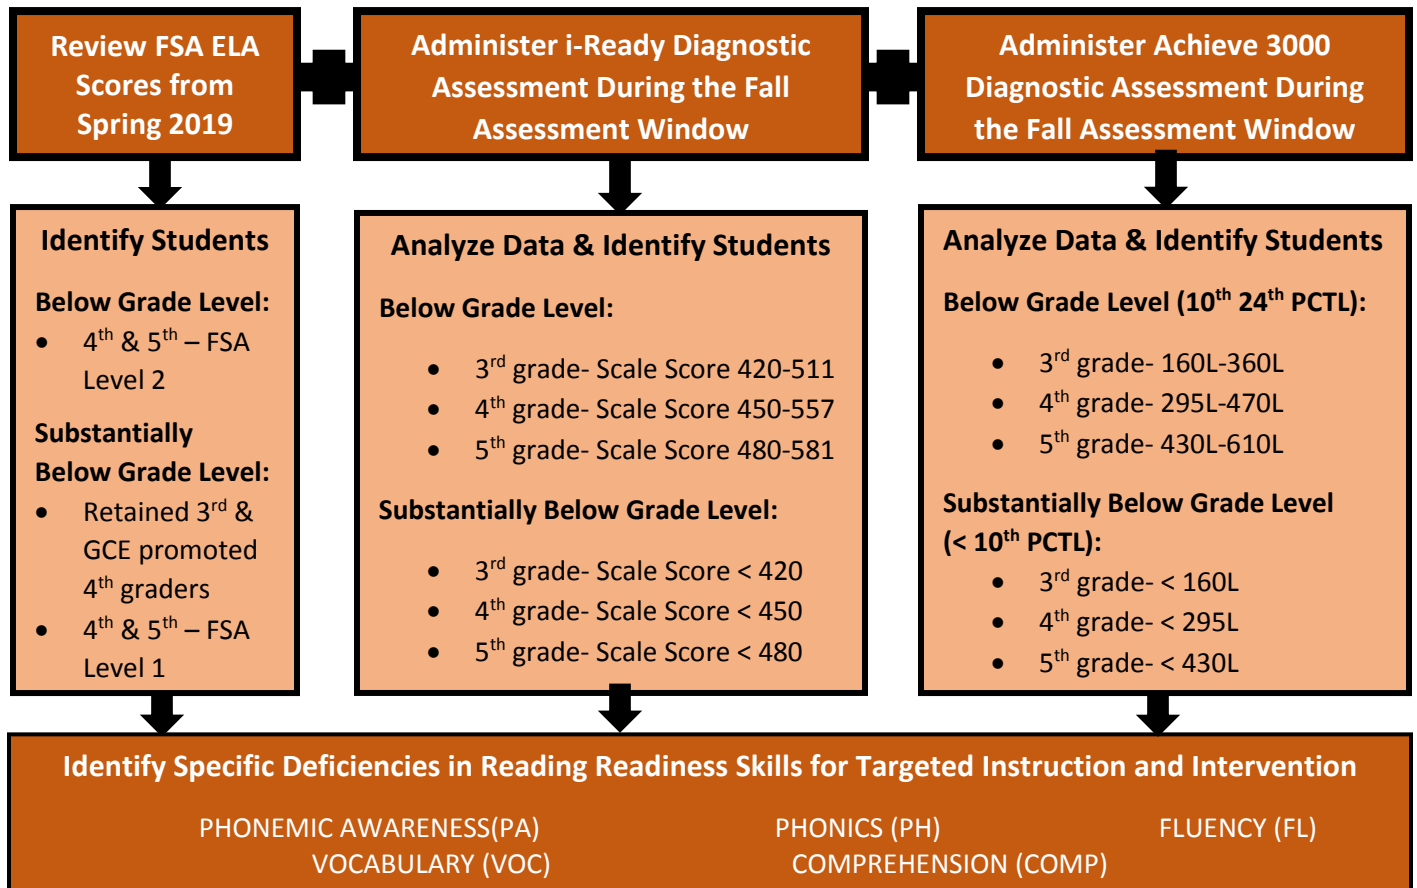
Review FSA ELA Scores from Spring 2019

Administer i-Ready Diagnostic Assessment During the Fall Assessment Window

Administer Achieve 3000 Diagnostic Assessment During the Fall Assessment Window

Identify Students

Below Grade Level:
- $4^{th}$ & $5^{th}$ – FSA Level 2

Substantially Below Grade Level:
- Retained $3^{rd}$ & GCE promoted $4^{th}$ graders
- $4^{th}$ & $5^{th}$ – FSA Level 1

Analyze Data & Identify Students

Below Grade Level:
- $3^{rd}$ grade- Scale Score 420-511
- $4^{th}$ grade- Scale Score 450-557
- $5^{th}$ grade- Scale Score 480-581

Substantially Below Grade Level:
- $3^{rd}$ grade- Scale Score < 420
- $4^{th}$ grade- Scale Score < 450
- $5^{th}$ grade- Scale Score < 480

Analyze Data & Identify Students

Below Grade Level ($10^{th}$ $24^{th}$ PCTL):
- $3^{rd}$ grade- 160L-360L
- $4^{th}$ grade- 295L-470L
- $5^{th}$ grade- 430L-610L

Substantially Below Grade Level (< $10^{th}$ PCTL):
- $3^{rd}$ grade- < 160L
- $4^{th}$ grade- < 295L
- $5^{th}$ grade- < 430L

Identify Specific Deficiencies in Reading Readiness Skills for Targeted Instruction and Intervention

PHONEMIC AWARENESS(PA) PHONICS (PH) FLUENCY (FL)
VOCABULARY (VOC) COMPREHENSION (COMP)